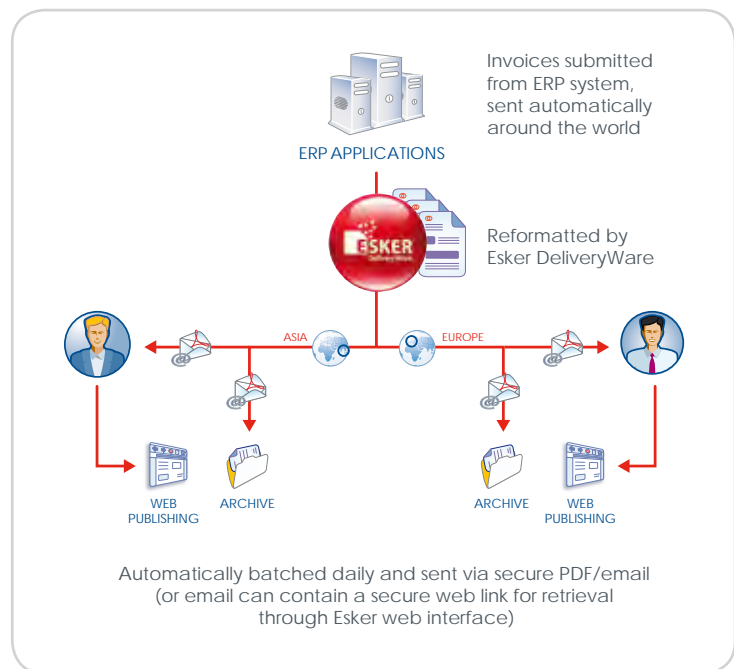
Invoices submitted from ERP system, sent automatically around the world

ERP APPLICATIONS

ESKER DeliveryWare

Reformatted by Esker DeliveryWare

ASIA

EUROPE

WEB PUBLISHING

ARCHIVE

ARCHIVE

WEB PUBLISHING

Automatically batched daily and sent via secure PDF/email (or email can contain a secure web link for retrieval through Esker web interface)